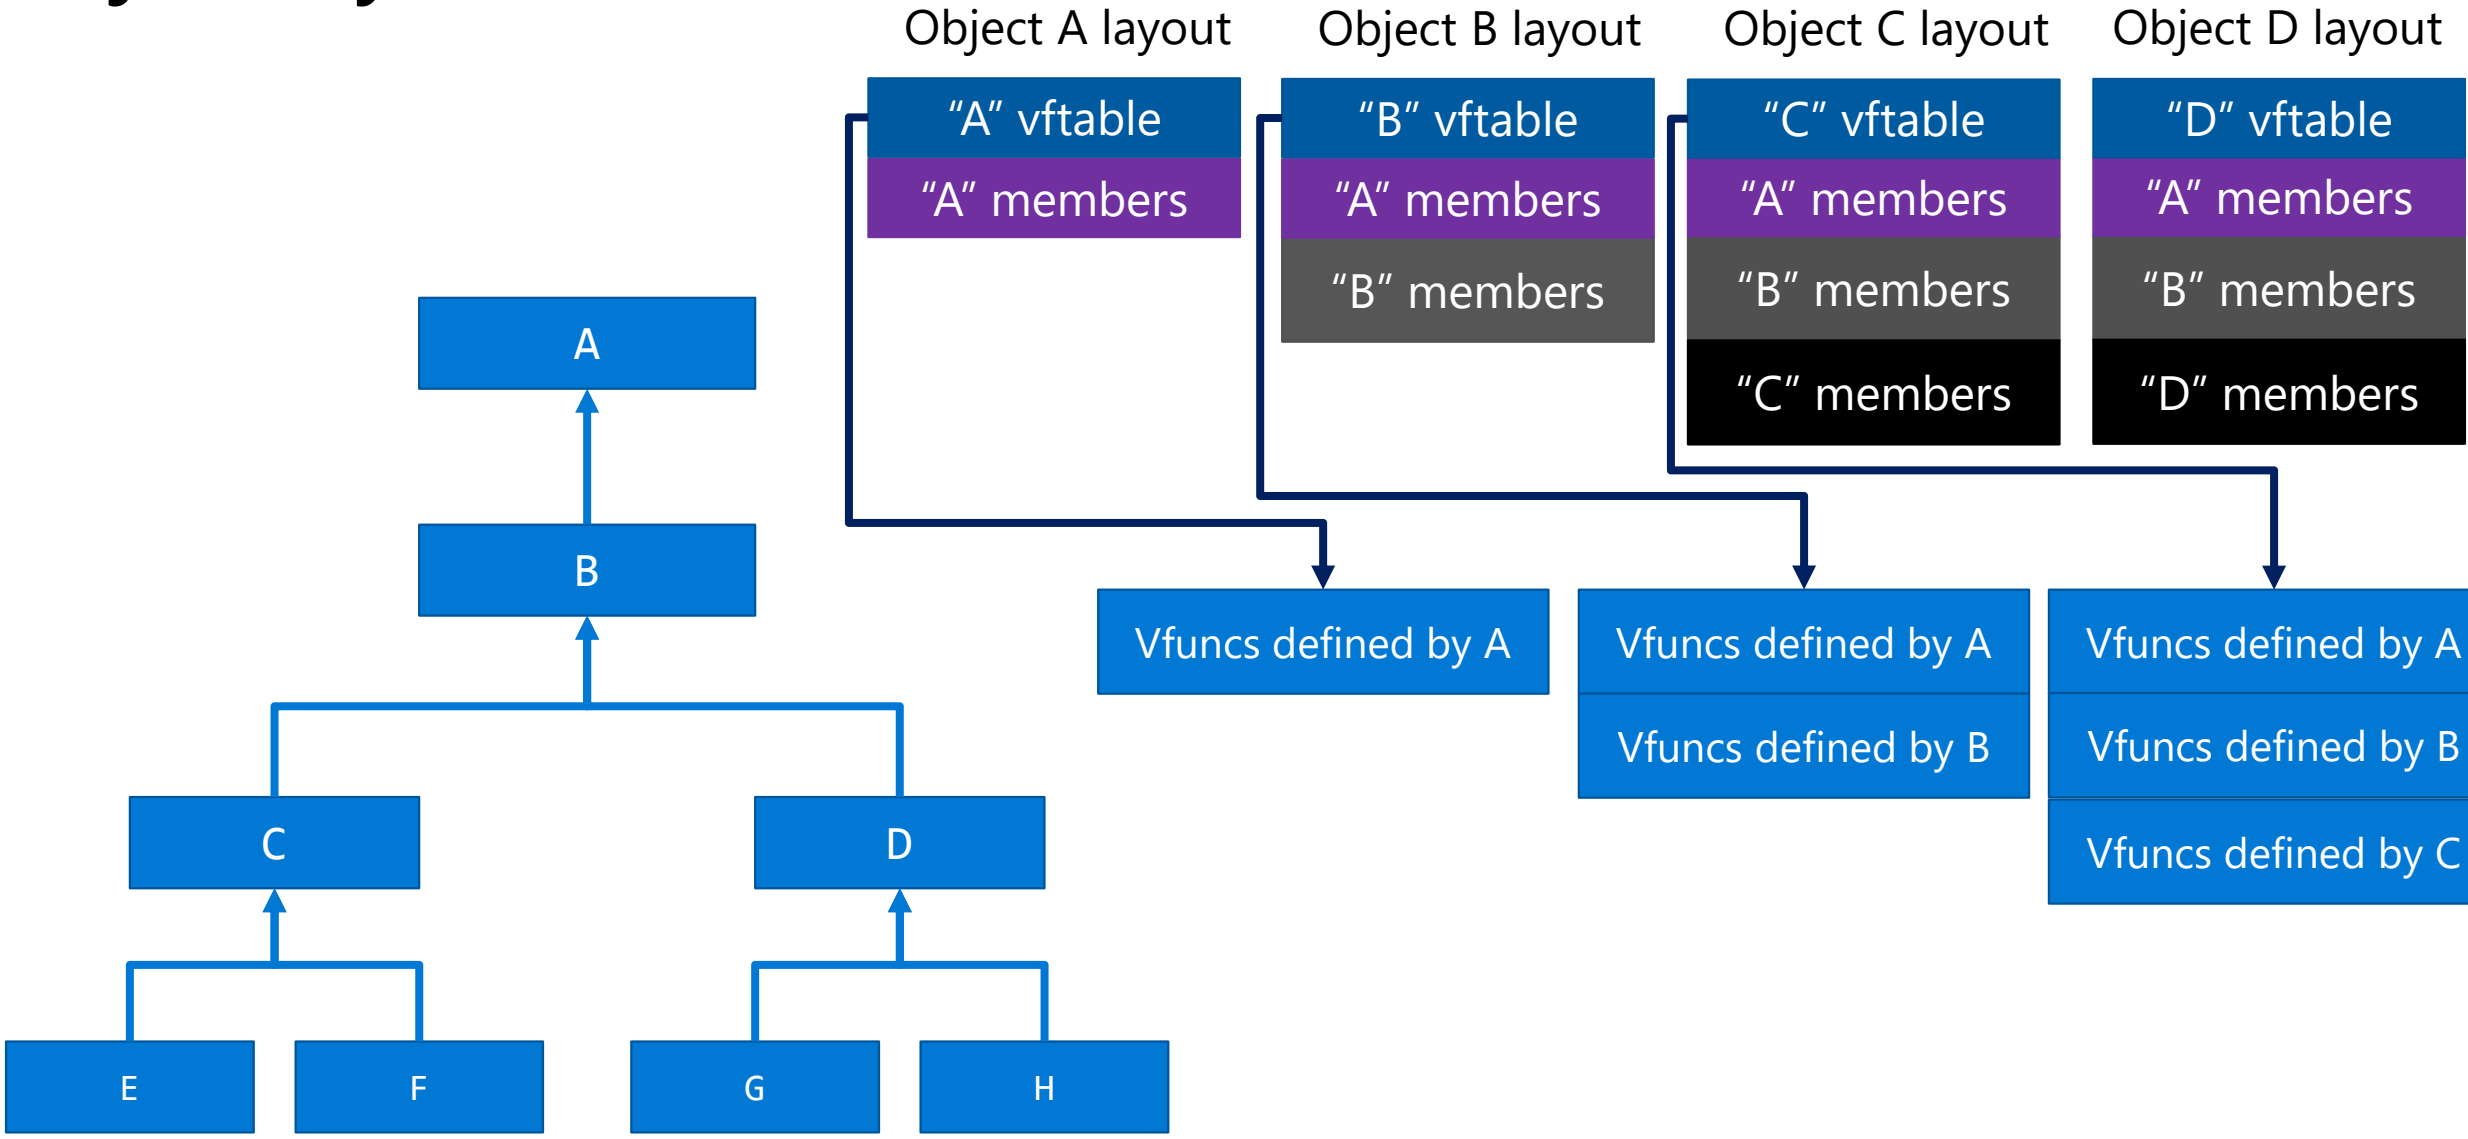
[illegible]

Object A layout

“A” vftable
“A” members

Object B layout

“B” vftable
“A” members
“B” members

Object C layout

“C” vftable
“A” members
“B” members
“C” members

Object D layout

“D” vftable
“A” members
“B” members
“D” members

A

B

C

D

E

F

G

H

Vfuncs defined by A

Vfuncs defined by A
Vfuncs defined by B

Vfuncs defined by A
Vfuncs defined by B
Vfuncs defined by C